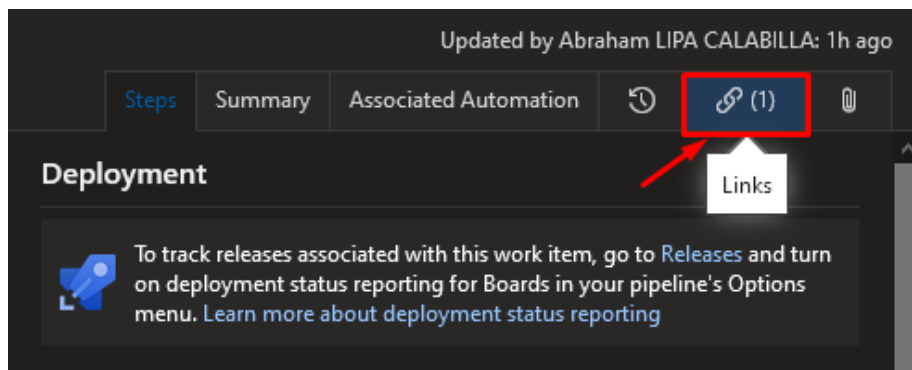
Updated by Abraham LIPA CALABILLA: 1h ago

Steps Summary Associated Automation (1)

Links

Deployment

To track releases associated with this work item, go to Releases and turn on deployment status reporting for Boards in your pipeline's Options menu. Learn more about deployment status reporting